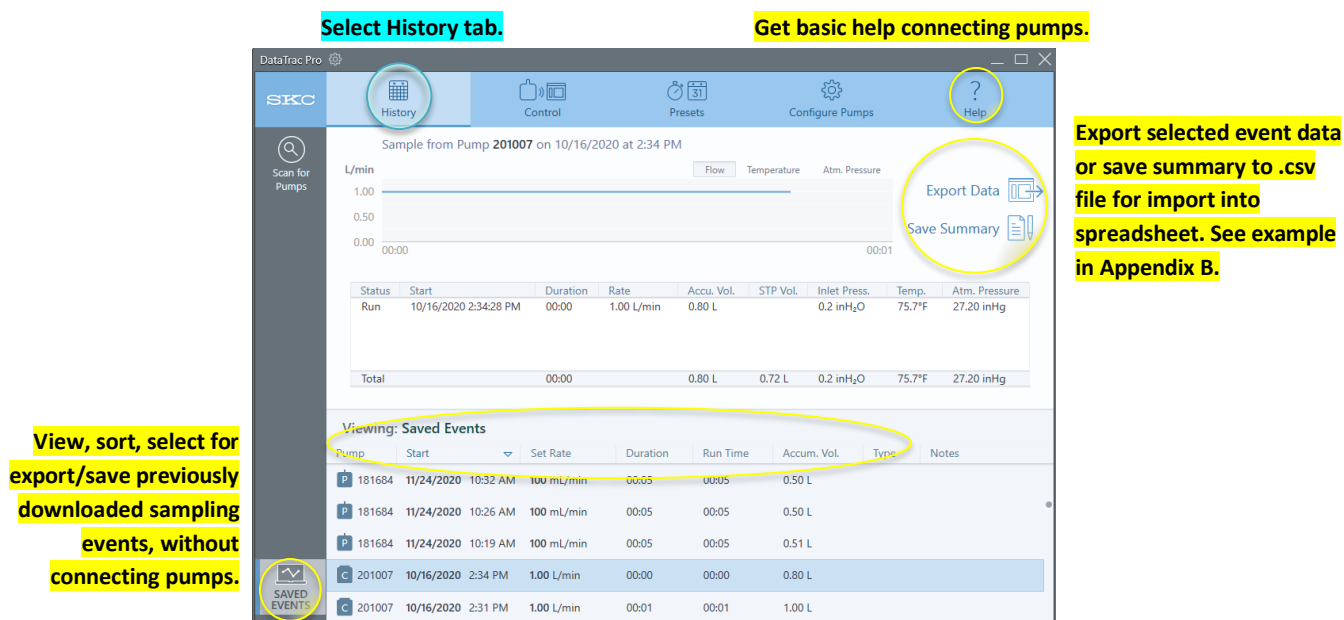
Select History tab.

Get basic help connecting pumps.

DataTrac Pro

SKC

History

Control

Presets

Configure Pumps

Help

Scan for Pumps

Sample from Pump **201007** on 10/16/2020 at 2:34 PM

L/min

Flow Temperature Atm. Pressure

1.00

0.50

0.00

00:00

00:01

Export Data

Save Summary

| Status | Start | Duration | Rate | Accu. Vol. | STP Vol. | Inlet Press. | Temp. | Atm. Pressure |
|---|---|---|---|---|---|---|---|---|
| Run | 10/16/2020 2:34:28 PM | 00:00 | 1.00 L/min | 0.80 L | | 0.2 in$H_2O$ | 75.7°F | 27.20 inHg |
| Total | | 00:00 | | 0.80 L | 0.72 L | 0.2 in$H_2O$ | 75.7°F | 27.20 inHg |

Viewing: Saved Events

| Pump | Start | Set Rate | Duration | Run Time | Accum. Vol. | Type | Notes |
|---|---|---|---|---|---|---|---|
| P 181684 | 11/24/2020 10:32 AM | 100 mL/min | 00:05 | 00:05 | 0.50 L | | |
| P 181684 | 11/24/2020 10:26 AM | 100 mL/min | 00:05 | 00:05 | 0.50 L | | |
| P 181684 | 11/24/2020 10:19 AM | 100 mL/min | 00:05 | 00:05 | 0.51 L | | |
| C 201007 | 10/16/2020 2:34 PM | 1.00 L/min | 00:00 | 00:00 | 0.80 L | | |
| C 201007 | 10/16/2020 2:31 PM | 1.00 L/min | 00:01 | 00:01 | 1.00 L | | |

SAVED EVENTS

Export selected event data or save summary to .csv file for import into spreadsheet. See example in Appendix B.

View, sort, select for export/save previously downloaded sampling events, without connecting pumps.